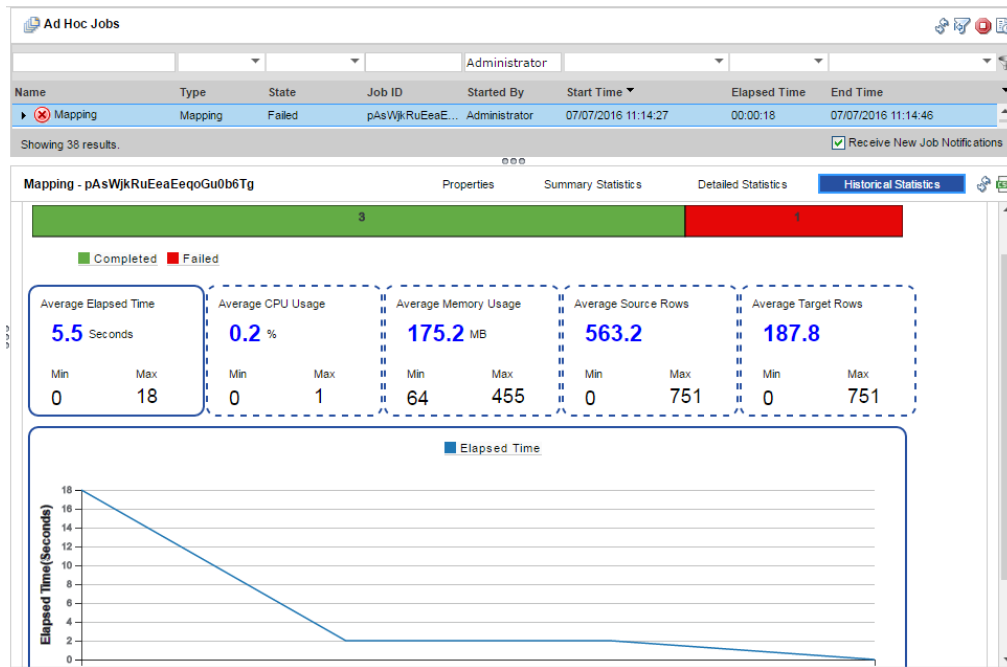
Ad Hoc Jobs

Administrator

| Name | Type | State | Job ID | Started By | Start Time | Elapsed Time | End Time |
|---|---|---|---|---|---|---|---|
| Mapping | Mapping | Failed | pAsWjkRuEeaE... | Administrator | 07/07/2016 11:14:27 | 00:00:18 | 07/07/2016 11:14:46 |

Showing 38 results.

Receive New Job Notifications

Mapping - pAsWjkRuEeaEeqoGu0b6Tg

Properties Summary Statistics Detailed Statistics Historical Statistics

3
1

Completed Failed

Average Elapsed Time
5.5 Seconds
Min 0
Max 18

Average CPU Usage
0.2 %
Min 0
Max 1

Average Memory Usage
175.2 MB
Min 64
Max 455

Average Source Rows
563.2
Min 0
Max 751

Average Target Rows
187.8
Min 0
Max 751

Elapsed Time

Elapsed Time(Seconds)
18
16
14
12
10
8
6
4
2
0